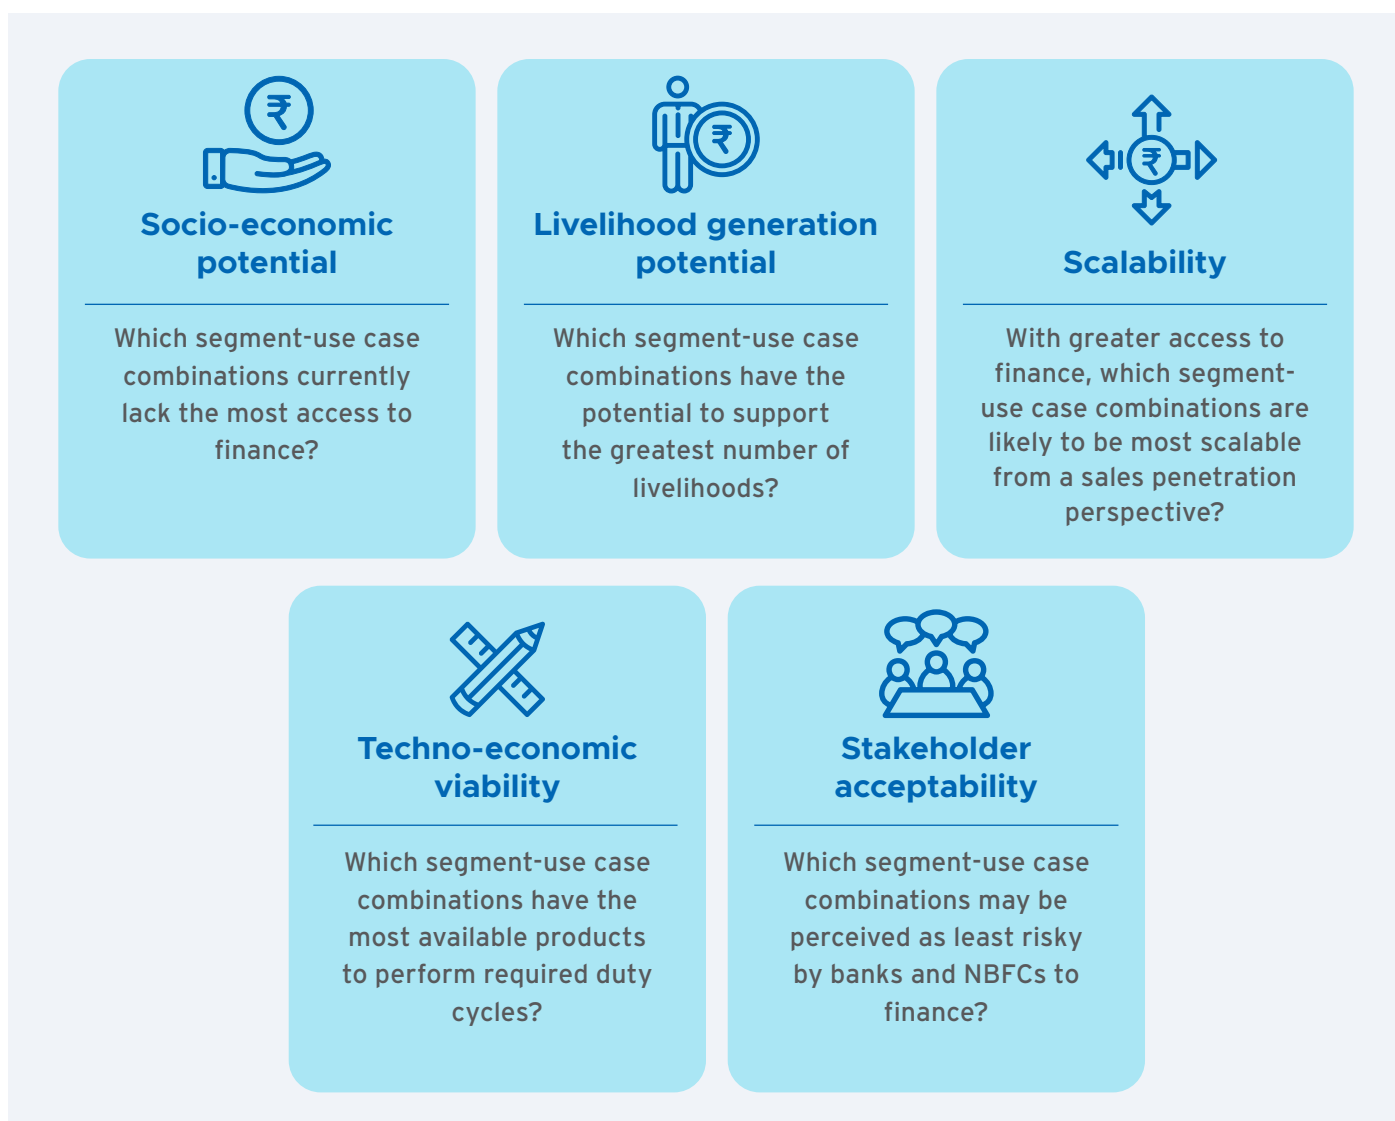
₹

Socio-economic potential

Which segment-use case combinations currently lack the most access to finance?

₹

Livelihood generation potential

Which segment-use case combinations have the potential to support the greatest number of livelihoods?

₹

Scalability

With greater access to finance, which segment-use case combinations are likely to be most scalable from a sales penetration perspective?

Techno-economic viability

Which segment-use case combinations have the most available products to perform required duty cycles?

Stakeholder acceptability

Which segment-use case combinations may be perceived as least risky by banks and NBFCs to finance?